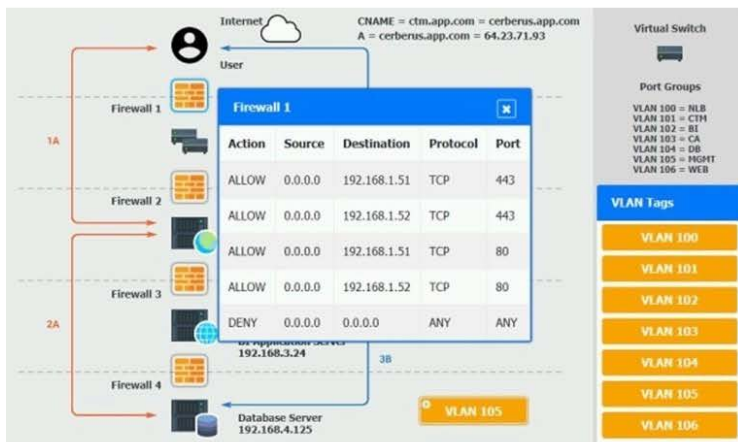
Internet

CNAME = ctm.app.com = cerberus.app.com
A = cerberus.app.com = 64.23.71.93

User

Firewall 1

1A

Firewall 2

Firewall 3

2A

BI Application Server
192.168.3.24

3B

Firewall 4

Database Server
192.168.4.125

VLAN 105

Firewall 1

| Action | Source | Destination | Protocol | Port |
|---|---|---|---|---|
| ALLOW | 0.0.0.0 | 192.168.1.51 | TCP | 443 |
| ALLOW | 0.0.0.0 | 192.168.1.52 | TCP | 443 |
| ALLOW | 0.0.0.0 | 192.168.1.51 | TCP | 80 |
| ALLOW | 0.0.0.0 | 192.168.1.52 | TCP | 80 |
| DENY | 0.0.0.0 | 0.0.0.0 | ANY | ANY |

Virtual Switch

Port Groups

VLAN 100 = NLB
VLAN 101 = CTM
VLAN 102 = BI
VLAN 103 = CA
VLAN 104 = DB
VLAN 105 = MGMT
VLAN 106 = WEB

VLAN Tags

VLAN 100

VLAN 101

VLAN 102

VLAN 103

VLAN 104

VLAN 105

VLAN 106